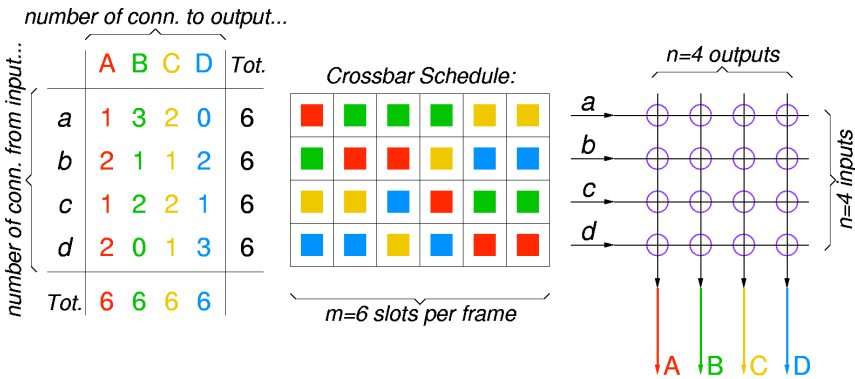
number of conn. to output...

number of conn. from input...

|  | A | B | C | D | Tot. |
|---|---|---|---|---|---|
| a | 1 | 3 | 2 | 0 | 6 |
| b | 2 | 1 | 1 | 2 | 6 |
| c | 1 | 2 | 2 | 1 | 6 |
| d | 2 | 0 | 1 | 3 | 6 |
| Tot. | 6 | 6 | 6 | 6 |  |

Crossbar Schedule:

m=6 slots per frame

n=4 outputs

a
b
c
d

n=4 inputs

A B C D